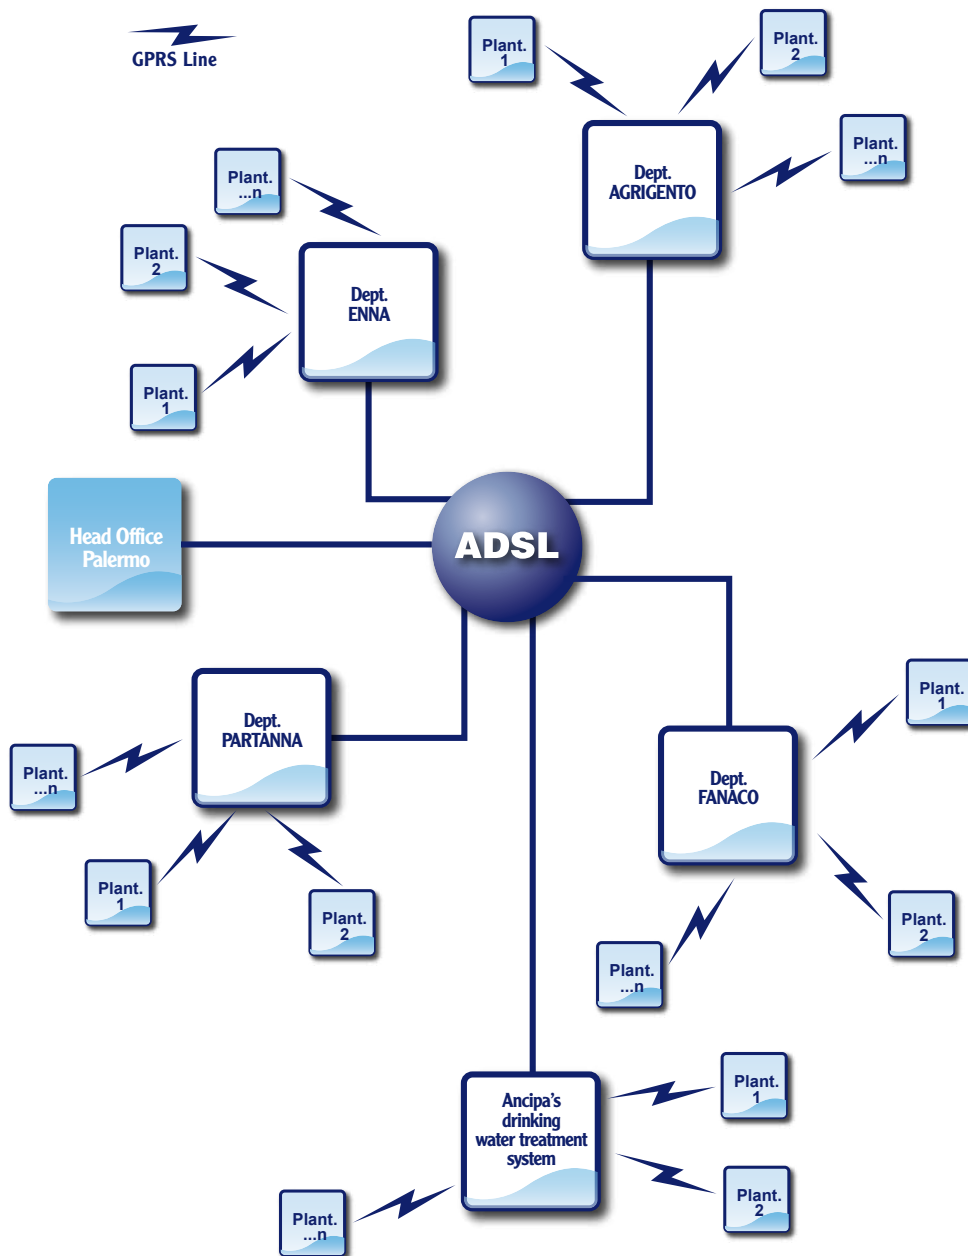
GPRS Line

Plant. 1

Plant. 2

Plant. ...n

Dept. AGRIGENTO

Plant. ...n

Plant. 2

Dept. ENNA

Plant. 1

Head Office Palermo

ADSL

Dept. PARTANNA

Plant. ...n

Plant. 1

Plant. 2

Plant. 1

Dept. FANACO

Plant. 2

Plant. ...n

Ancipa's drinking water treatment system

Plant. 1

Plant. 2

Plant. ...n